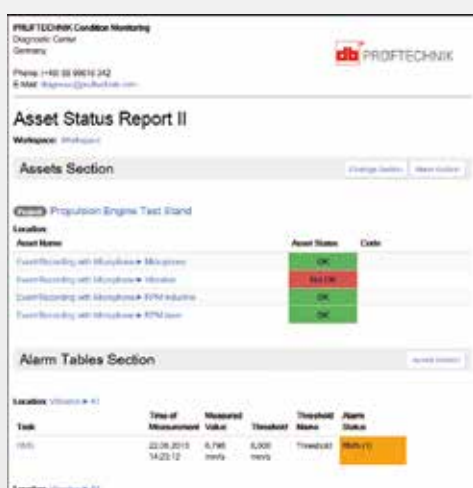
PRÜFTECHNIK Condition Monitoring
Diagnostic Center
Germany

Phone: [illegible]
E-Mail: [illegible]

db PRÜFTECHNIK

Asset Status Report II

Workspace: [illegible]

Assets Section

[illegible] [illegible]

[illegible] Propulsion Engine Test Stand

Location

| Asset Name | Asset Status | Code |
|---|---|---|
| Event Recording with Microphone ▸ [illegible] | OK | |
| Event Recording with Microphone ▸ Vibration | Not OK | |
| Event Recording with Microphone ▸ RPM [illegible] | OK | |
| Event Recording with Microphone ▸ RPM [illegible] | OK | |

Alarm Tables Section

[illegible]

Location: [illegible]

| Task | Time of Measurement | Measured Value | Threshold | Threshold Name | Alarm Status |
|---|---|---|---|---|---|
| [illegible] | 22.06.2015 14:23:12 | 6,790 mm/s | 6,000 mm/s | Threshold | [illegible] |

Location: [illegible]